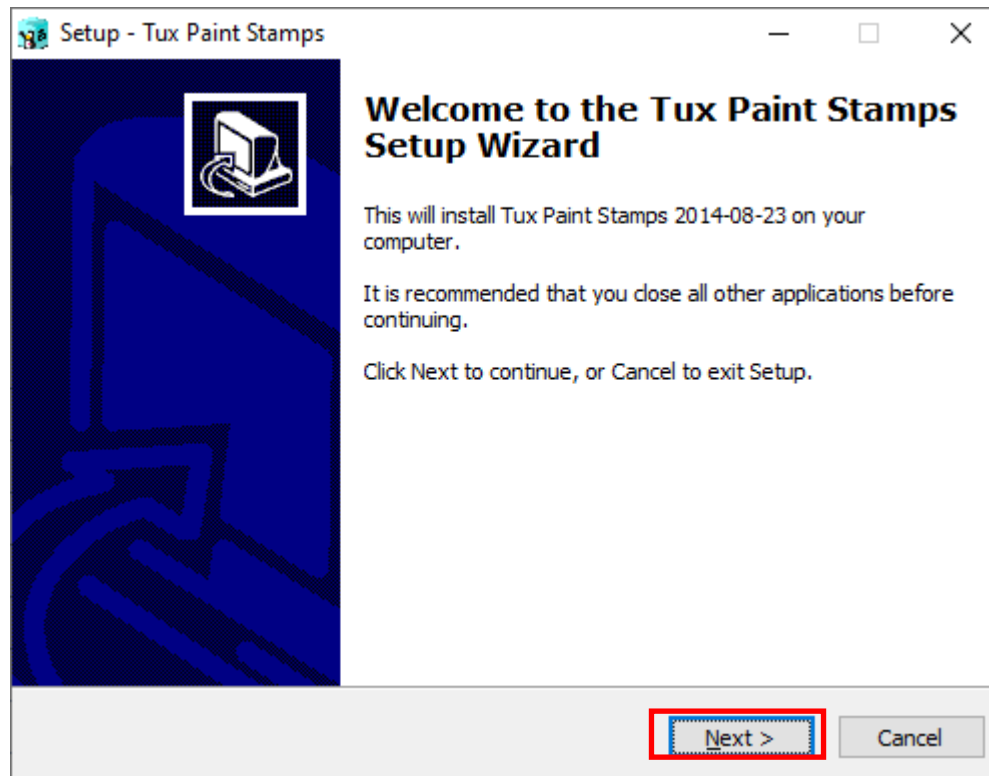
Setup - Tux Paint Stamps

Welcome to the Tux Paint Stamps Setup Wizard

This will install Tux Paint Stamps 2014-08-23 on your computer.

It is recommended that you close all other applications before continuing.

Click Next to continue, or Cancel to exit Setup.

Next >

Cancel